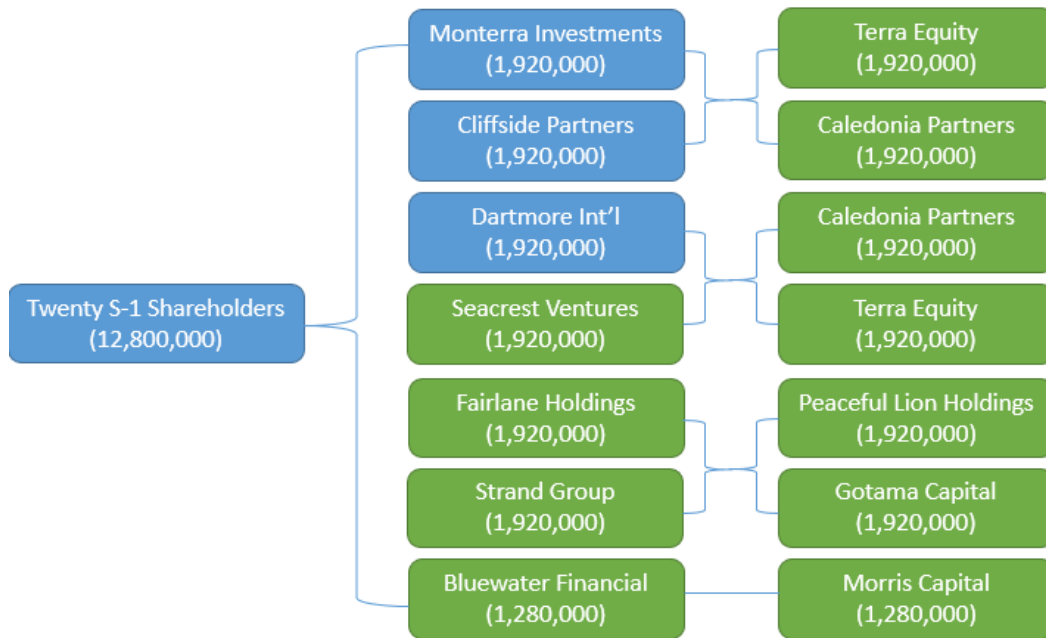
Twenty S-1 Shareholders (12,800,000)

Monterra Investments (1,920,000)

Cliffside Partners (1,920,000)

Terra Equity (1,920,000)

Caledonia Partners (1,920,000)

Dartmore Int'l (1,920,000)

Seacrest Ventures (1,920,000)

Caledonia Partners (1,920,000)

Terra Equity (1,920,000)

Fairlane Holdings (1,920,000)

Strand Group (1,920,000)

Peaceful Lion Holdings (1,920,000)

Gotama Capital (1,920,000)

Bluewater Financial (1,280,000)

Morris Capital (1,280,000)